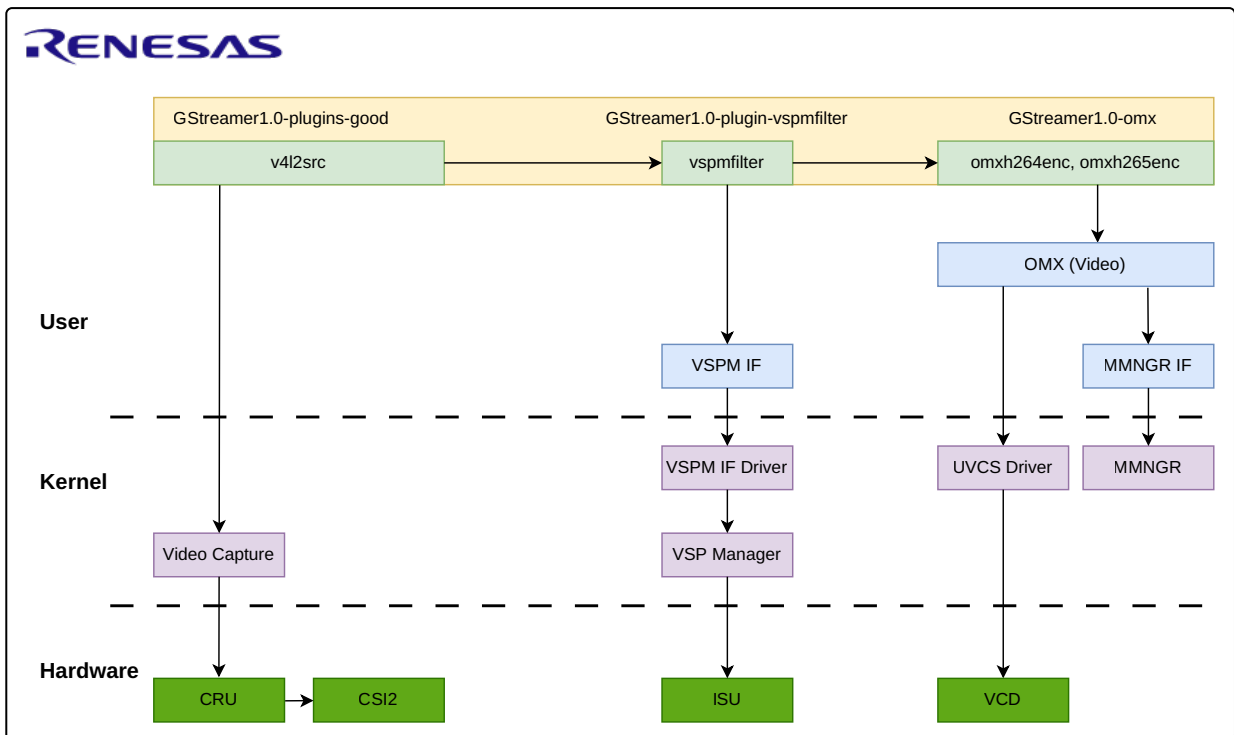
RENESAS

GStreamer1.0-plugins-good

GStreamer1.0-plugin-vspmfilter

GStreamer1.0-omx

v4l2src

vspmfilter

omxh264enc, omxh265enc

OMX (Video)

User

VSPM IF

MMNGR IF

Kernel

VSPM IF Driver

UVCS Driver

MMNGR

Video Capture

VSP Manager

Hardware

CRU

CSI2

ISU

VCD